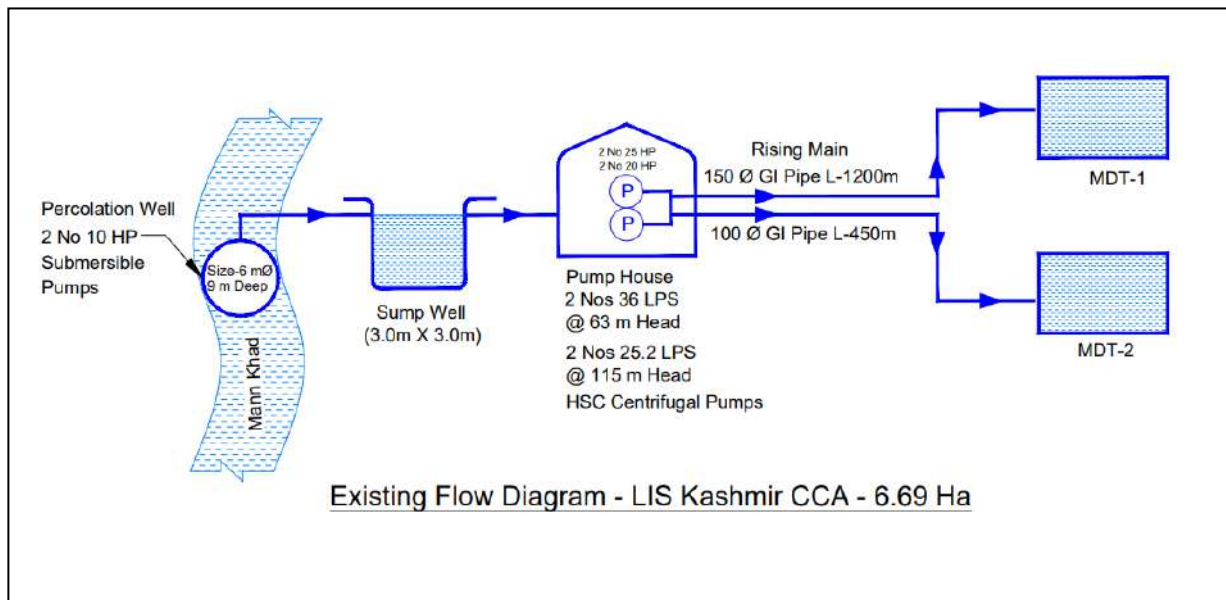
Percolation Well
2 No 10 HP
Submersible
Pumps

Size-6 mØ
9 m Deep

Mann Khad

Sump Well
(3.0m X 3.0m)

2 No 25 HP
2 No 20 HP

P
P

Pump House
2 Nos 36 LPS
@ 63 m Head
2 Nos 25.2 LPS
@ 115 m Head
HSC Centrifugal Pumps

Rising Main
150 Ø GI Pipe L-1200m
100 Ø GI Pipe L-450m

MDT-1

MDT-2

Existing Flow Diagram - LIS Kashmir CCA - 6.69 Ha